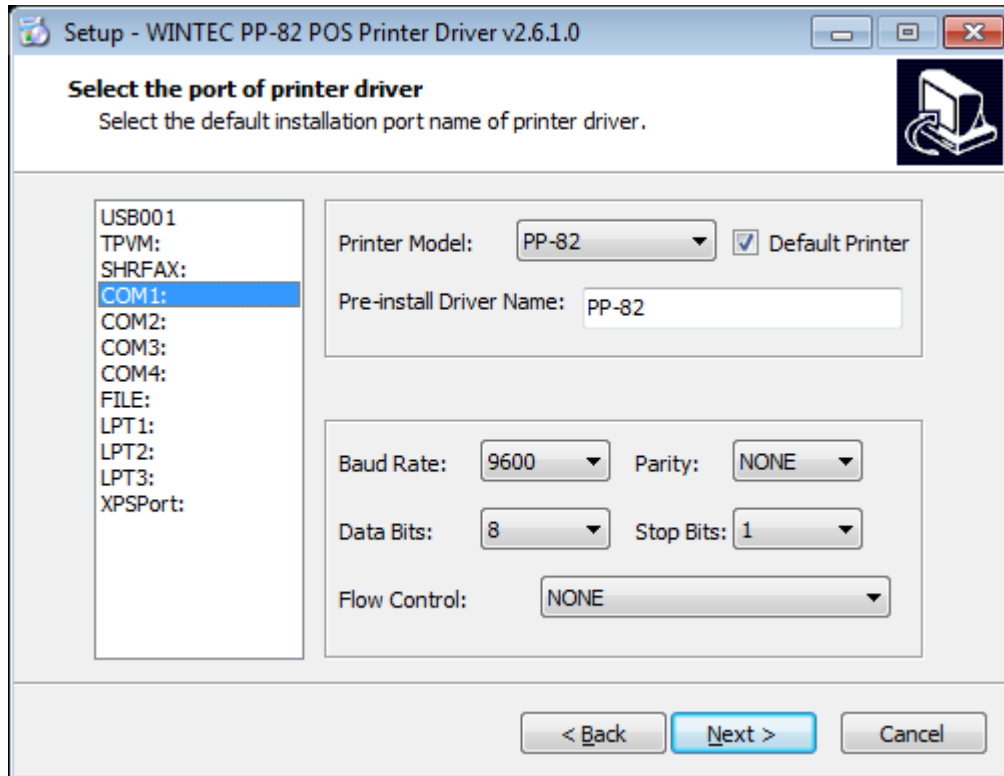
Setup - WINTEC PP-82 POS Printer Driver v2.6.1.0

Select the port of printer driver
Select the default installation port name of printer driver.

USB001
TPVM:
SHRFAX:
COM1:
COM2:
COM3:
COM4:
FILE:
LPT1:
LPT2:
LPT3:
XPSPort:

Printer Model: PP-82
Default Printer
Pre-install Driver Name: PP-82

Baud Rate: 9600
Parity: NONE
Data Bits: 8
Stop Bits: 1
Flow Control: NONE

< Back
Next >
Cancel